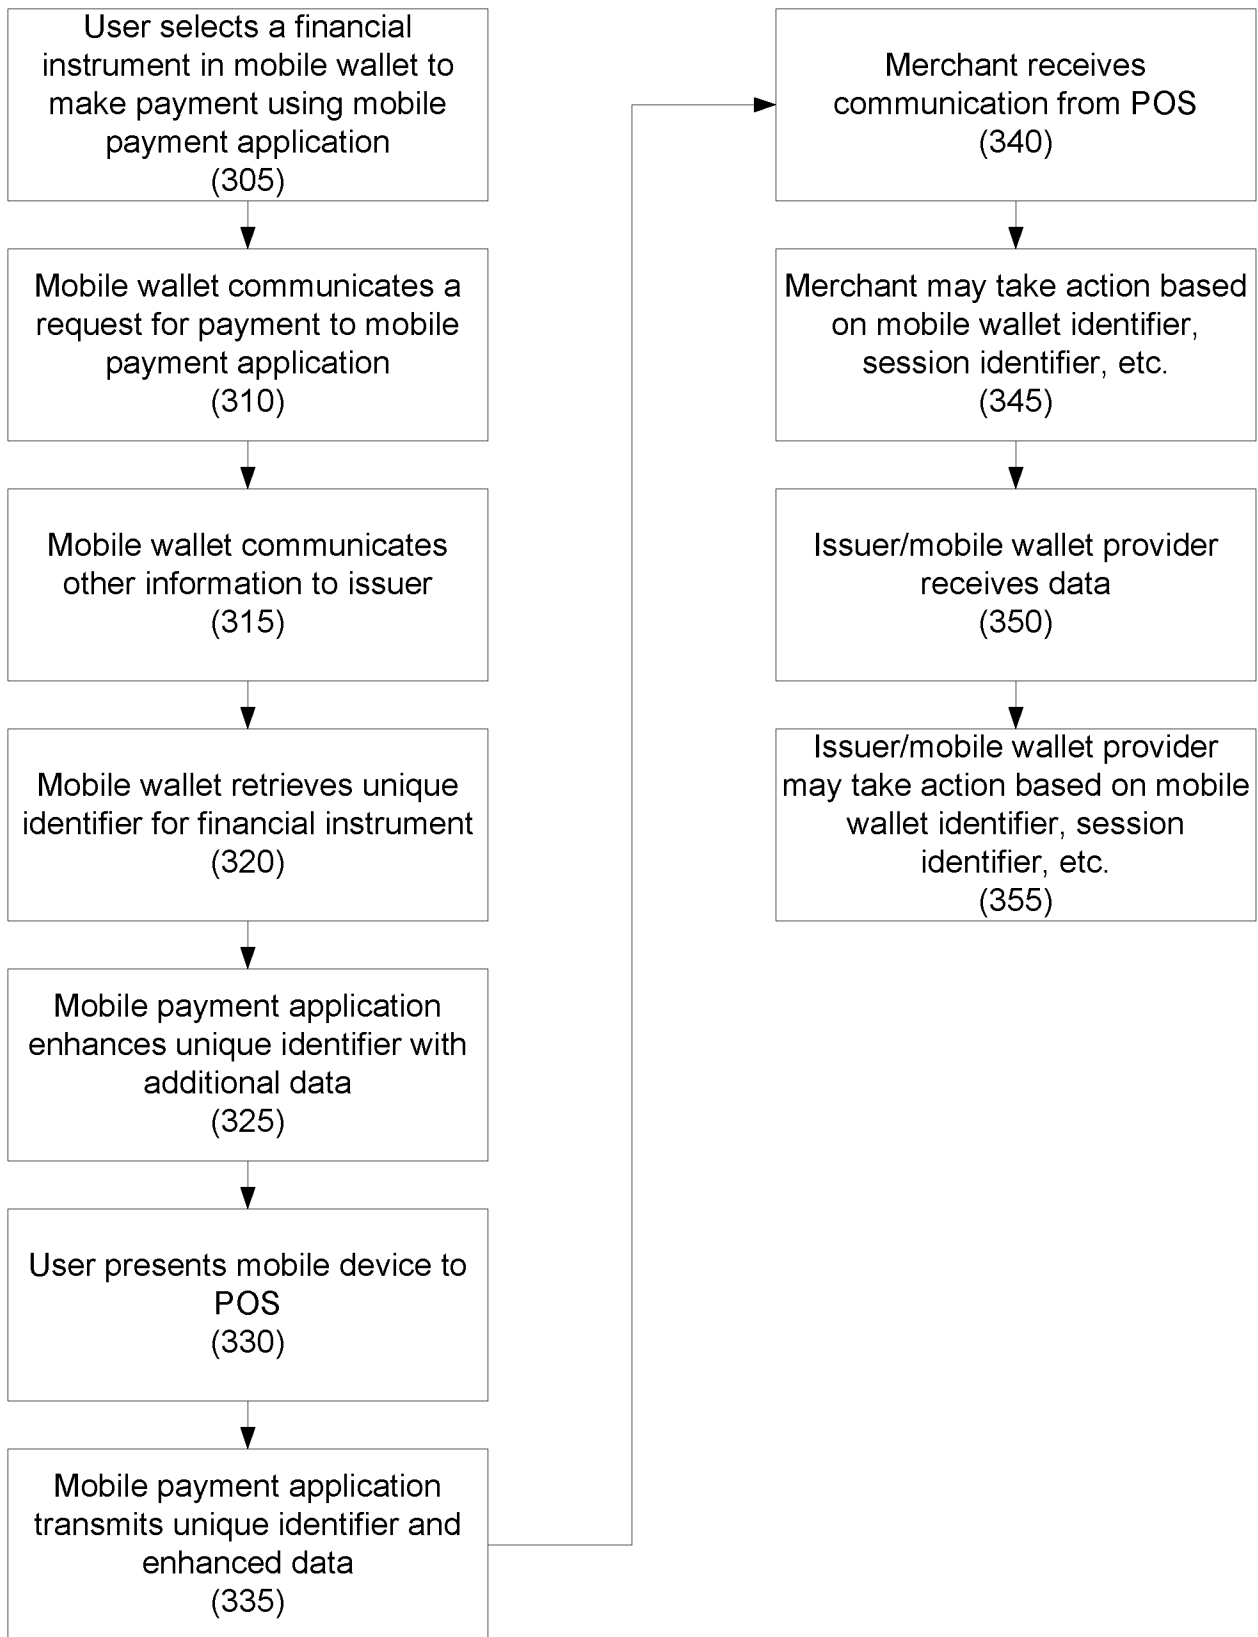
User selects a financial instrument in mobile wallet to make payment using mobile payment application
(305)

Mobile wallet communicates a request for payment to mobile payment application
(310)

Mobile wallet communicates other information to issuer
(315)

Mobile wallet retrieves unique identifier for financial instrument
(320)

Mobile payment application enhances unique identifier with additional data
(325)

User presents mobile device to POS
(330)

Mobile payment application transmits unique identifier and enhanced data
(335)

Merchant receives communication from POS
(340)

Merchant may take action based on mobile wallet identifier, session identifier, etc.
(345)

Issuer/mobile wallet provider receives data
(350)

Issuer/mobile wallet provider may take action based on mobile wallet identifier, session identifier, etc.
(355)